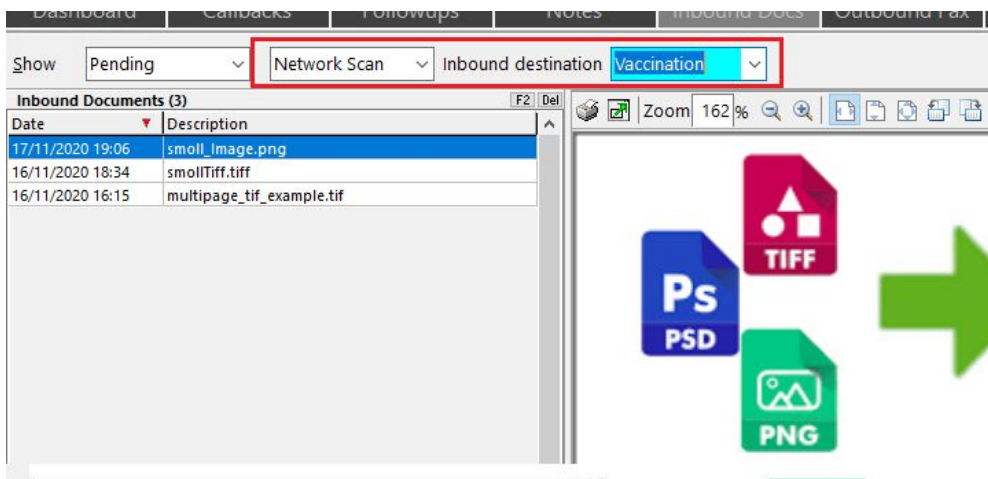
Dashboard | Callbacks | Followups | Notes | Inbound Docs | Outbound Fax

Show Pending Network Scan Inbound destination Vaccination

Inbound Documents (3) F2 Del

| Date | Description |
|---|---|
| 17/11/2020 19:06 | smoll_Image.png |
| 16/11/2020 18:34 | smollTiff.tiff |
| 16/11/2020 16:15 | multipage_tif_example.tif |

Zoom 162 %

TIFF

Ps
PSD

PNG